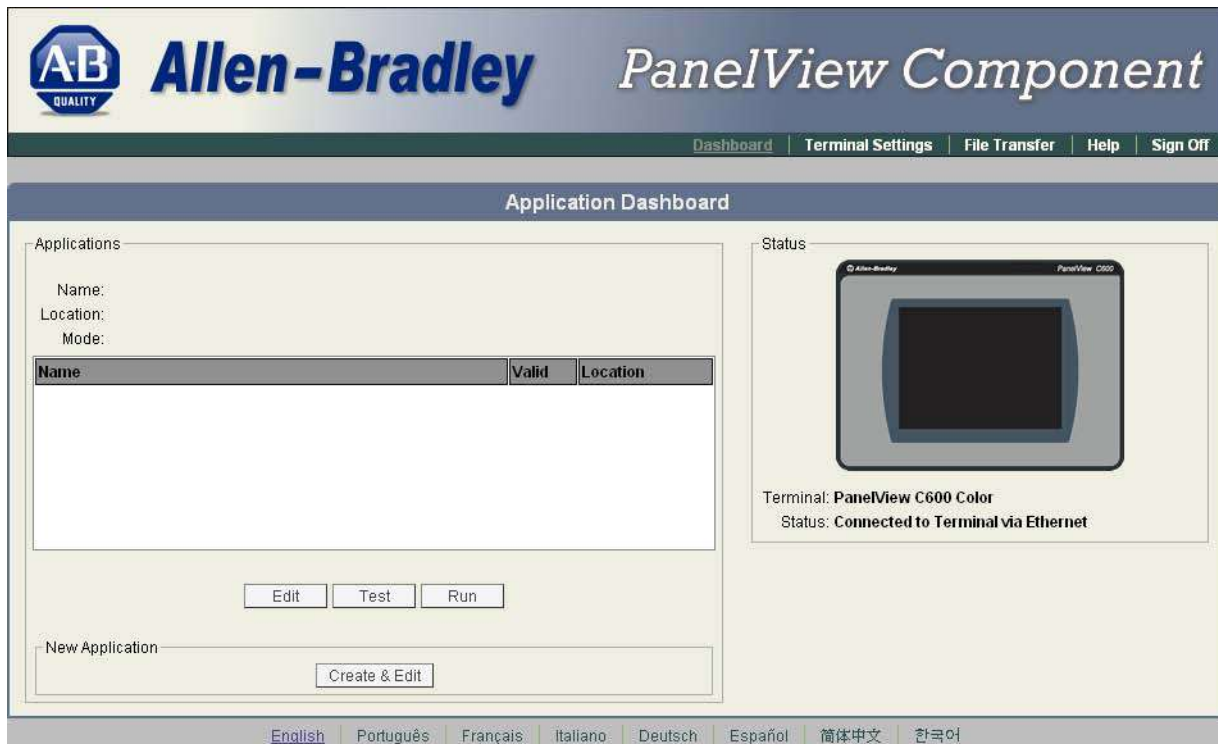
A-B QUALITY Allen-Bradley PanelView Component

Dashboard | Terminal Settings | File Transfer | Help | Sign Off

Application Dashboard

Applications

Name:
Location:
Mode:

| Name | Valid | Location |
|---|---|---|

Edit Test Run

New Application

Create & Edit

Status

Allen-Bradley PanelView C600

Terminal: PanelView C600 Color
Status: Connected to Terminal via Ethernet

English | Português | Français | Italiano | Deutsch | Español | 简体中文 | 한국어